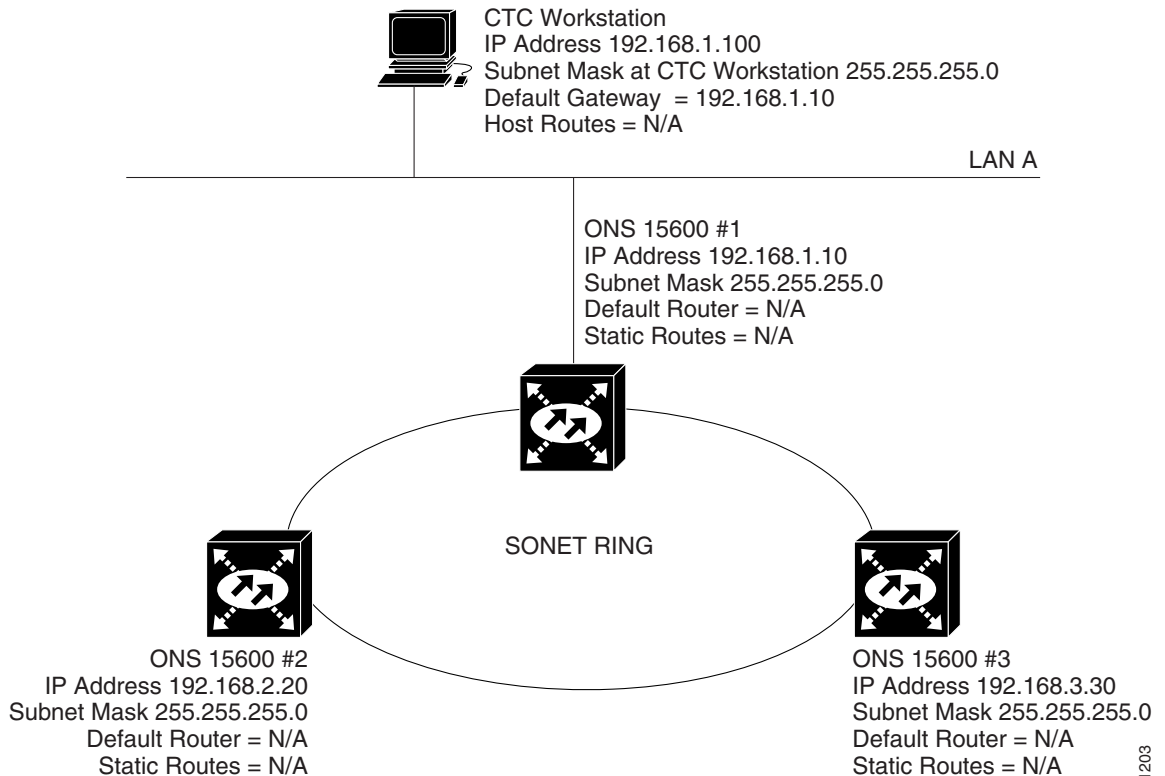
CTC Workstation
IP Address 192.168.1.100
Subnet Mask at CTC Workstation 255.255.255.0
Default Gateway = 192.168.1.10
Host Routes = N/A

LAN A

ONS 15600 #1
IP Address 192.168.1.10
Subnet Mask 255.255.255.0
Default Router = N/A
Static Routes = N/A

SONET RING

ONS 15600 #2
IP Address 192.168.2.20
Subnet Mask 255.255.255.0
Default Router = N/A
Static Routes = N/A

ONS 15600 #3
IP Address 192.168.3.30
Subnet Mask 255.255.255.0
Default Router = N/A
Static Routes = N/A

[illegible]203